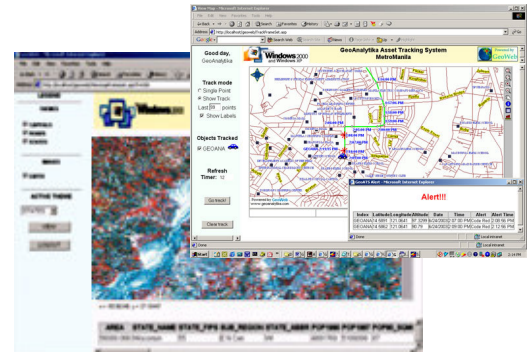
Good day, GeoAnalytika

Windows 2000 and Windows XP

GeoAnalytika Asset Tracking System
MetroManila

Powered by GeoWeb

Track mode
Single Point
Show Track
Last 20 points
Show Labels

Objects Tracked
GEOANA

Refresh Timer: 10

Go track!

Clear track

Alert!!!

| Index | Latitude | Longitude | Altitude | Date | Time | Alert | Alert Time |
|---|---|---|---|---|---|---|---|
| GEOANA | 14.5891 | 121.0641 | 87.3 | 6/24/2002 | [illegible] | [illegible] | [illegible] |
| GEOANA | 14.5862 | 121.0641 | 86.75 | 6/24/2002 | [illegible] | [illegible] | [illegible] |

Done

Local intranet

Start

AREA STATE_NAME STATE_FIPS SUB_REGION STATE_ABBR POP1990 POP1997 POP90_SQMI